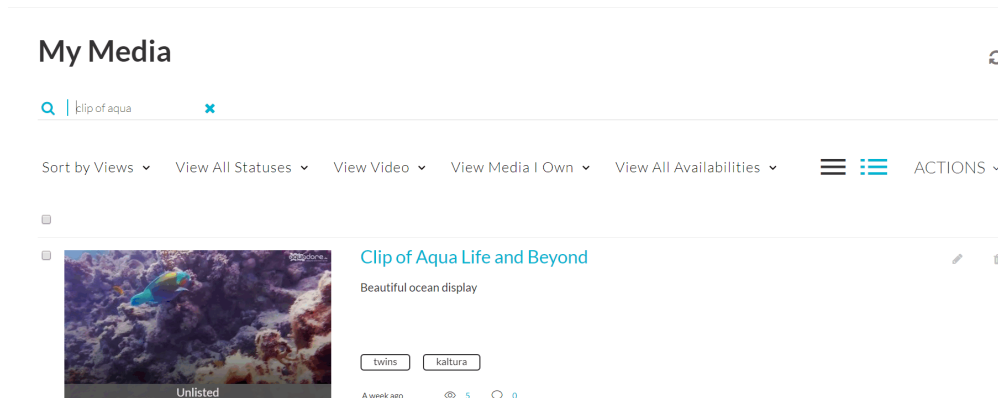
My Media

clip of aqua

Sort by Views View All Statuses View Video View Media I Own View All Availabilities ACTIONS

Clip of Aqua Life and Beyond

Beautiful ocean display

twins kaltura

Unlisted

A week ago 5 0